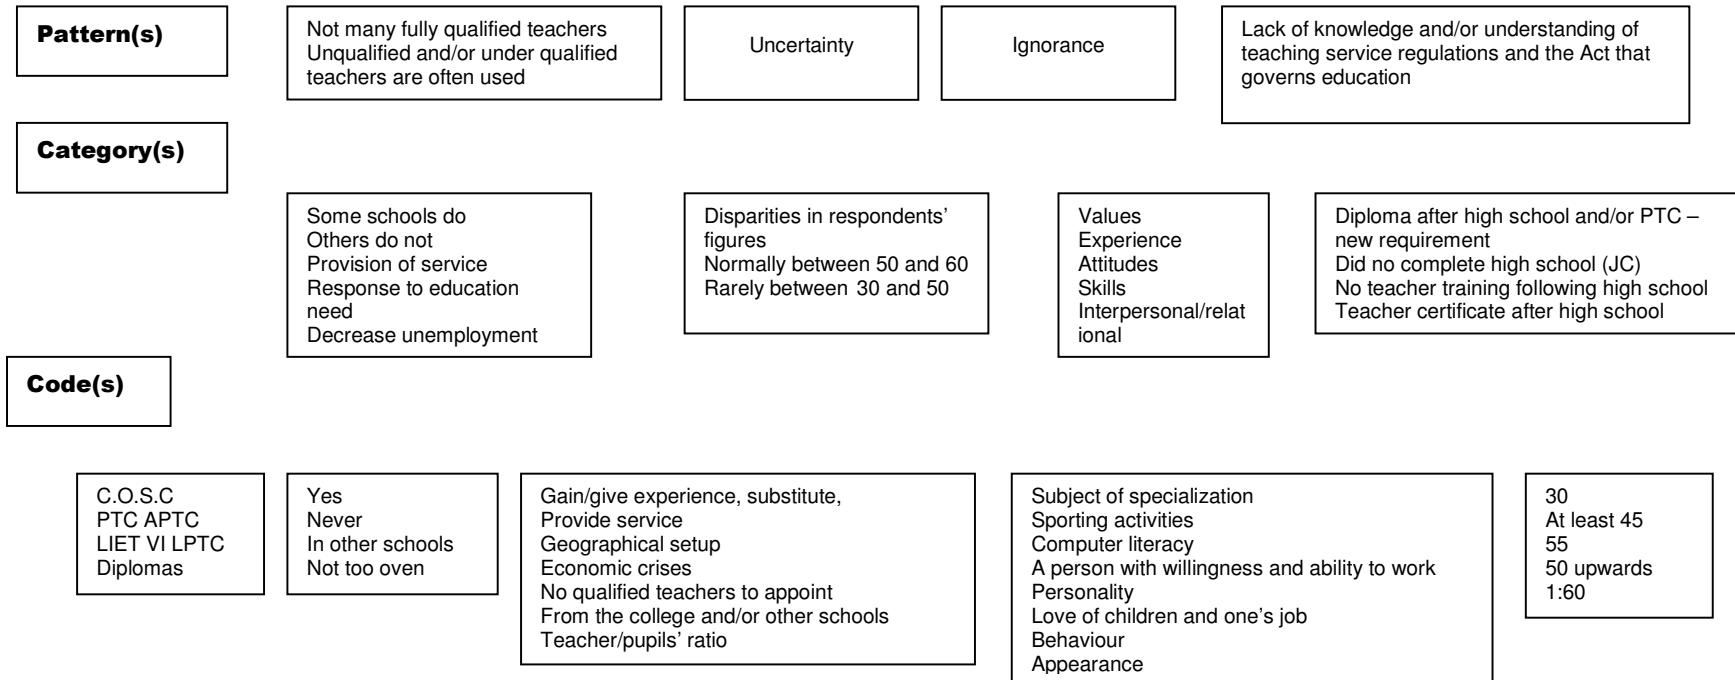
Pattern(s)

Not many fully qualified teachers
Unqualified and/or under qualified teachers are often used

Uncertainty

Ignorance

Lack of knowledge and/or understanding of teaching service regulations and the Act that governs education

Category(s)

Some schools do
Others do not
Provision of service
Response to education need
Decrease unemployment

Disparities in respondents' figures
Normally between 50 and 60
Rarely between 30 and 50

Values
Experience
Attitudes
Skills
Interpersonal/relational

Diploma after high school and/or PTC – new requirement
Did no complete high school (JC)
No teacher training following high school
Teacher certificate after high school

Code(s)

C.O.S.C
PTC APTC
LIET VI LPTC
Diplomas

Yes
Never
In other schools
Not too oven

Gain/give experience, substitute,
Provide service
Geographical setup
Economic crises
No qualified teachers to appoint
From the college and/or other schools
Teacher/pupils' ratio

Subject of specialization
Sporting activities
Computer literacy
A person with willingness and ability to work
Personality
Love of children and one's job
Behaviour
Appearance

30
At least 45
55
50 upwards
1:60